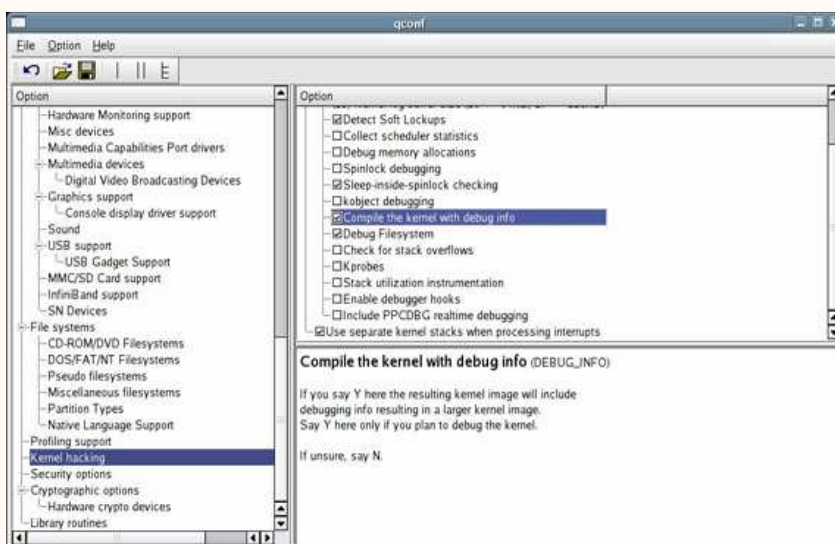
qconf

File Option Help

Option

Hardware Monitoring support
Misc devices
Multimedia Capabilities Port drivers
Multimedia devices
Digital Video Broadcasting Devices
Graphics support
Console display driver support
Sound
USB support
USB Gadget Support
MMC/SD Card support
InfiniBand support
SN Devices
File systems
CD-ROM/DVD Filesystems
DOS/FAT/NT Filesystems
Pseudo filesystems
Miscellaneous filesystems
Partition Types
Native Language Support
Profiling support
Kernel hacking
Security options
Cryptographic options
Hardware crypto devices
Library routines

Option

☑Detect Soft Lockups
☐Collect scheduler statistics
☐Debug memory allocations
☐Spinlock debugging
☑Sleep-inside-spinlock checking
☐kobject debugging
☑Compile the kernel with debug info
☑Debug Filesystem
☐Check for stack overflows
☐Kprobes
☐Stack utilization instrumentation
☐Enable debugger hooks
☐Include PPCDBG realtime debugging
☑Use separate kernel stacks when processing interrupts

Compile the kernel with debug info (DEBUG_INFO)

If you say Y here the resulting kernel image will include debugging info resulting in a larger kernel image.
Say Y here only if you plan to debug the kernel.

If unsure, say N.